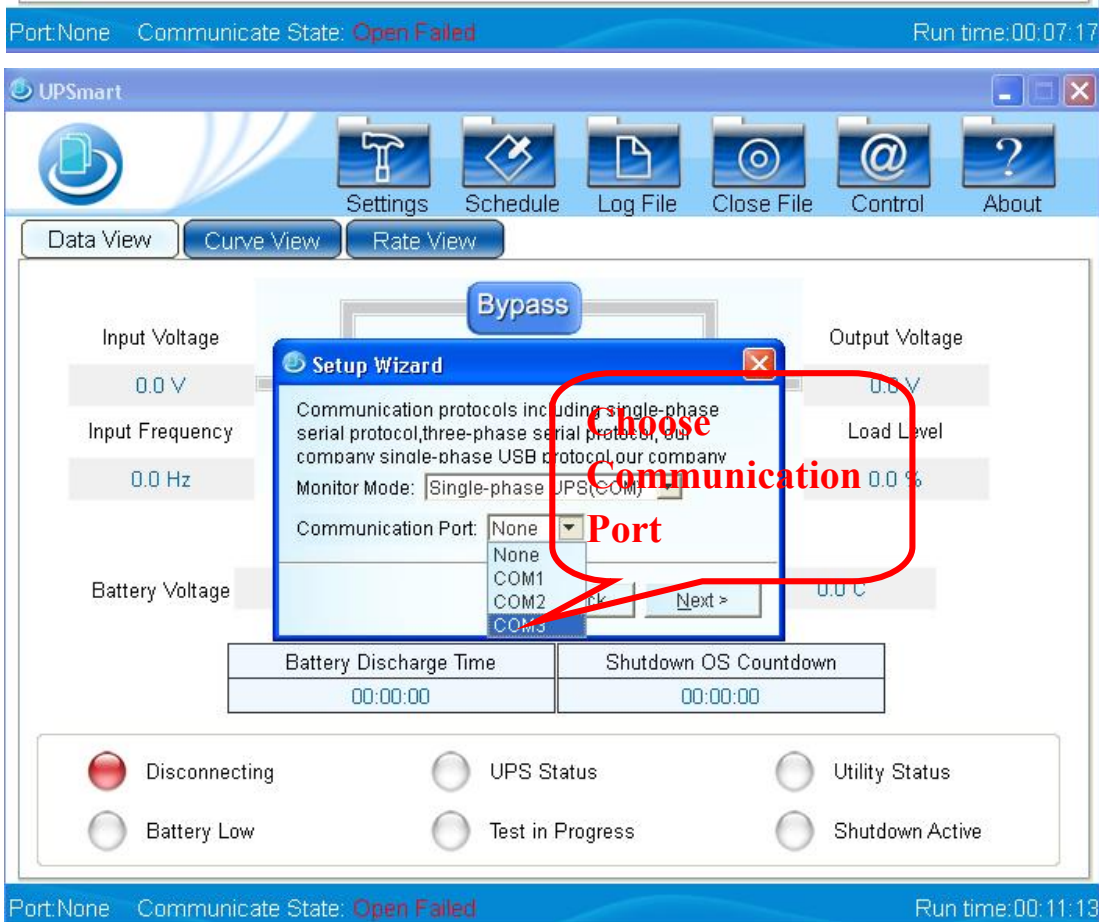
Port:None Communicate State: Open Failed Run time:00:07:17

UPSmart

Settings Schedule Log File Close File Control About

Data View Curve View Rate View

Bypass

Input Voltage
0.0 V
Input Frequency
0.0 Hz

Output Voltage
0.0 V
Load Level
0.0 %

Setup Wizard

Communication protocols including single-phase serial protocol,three-phase serial protocol, our company single-phase USB protocol,our company

Monitor Mode: Single-phase UPS(COM)

Communication Port: None

None
COM1
COM2
COM3

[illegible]ck Next >

Choose Communication Port

Battery Voltage

0.0 C

| Battery Discharge Time | Shutdown OS Countdown |
|---|---|
| 00:00:00 | 00:00:00 |

Disconnecting UPS Status Utility Status
Battery Low Test in Progress Shutdown Active

Port:None Communicate State: Open Failed Run time:00:11:13